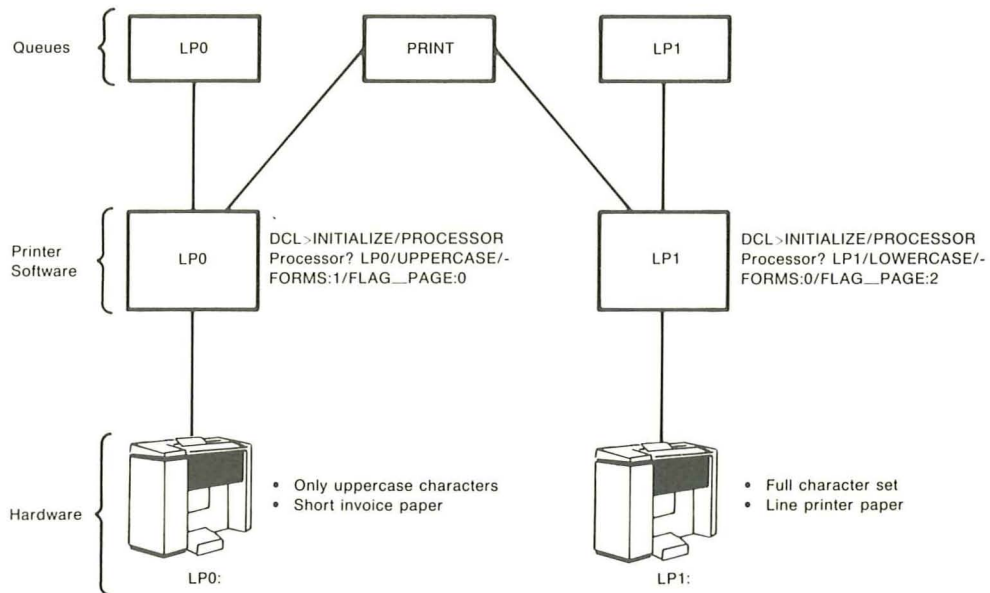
Queues

LP0

PRINT

LP1

Printer Software

LP0

DCL>INITIALIZE/PROCESSOR Processor? LP0/UPPERCASE/-FORMS:1/FLAG_PAGE:0

LP1

DCL>INITIALIZE/PROCESSOR Processor? LP1/LOWERCASE/-FORMS:0/FLAG_PAGE:2

Hardware

• Only uppercase characters
• Short invoice paper

LP0:

• Full character set
• Line printer paper

LP1: